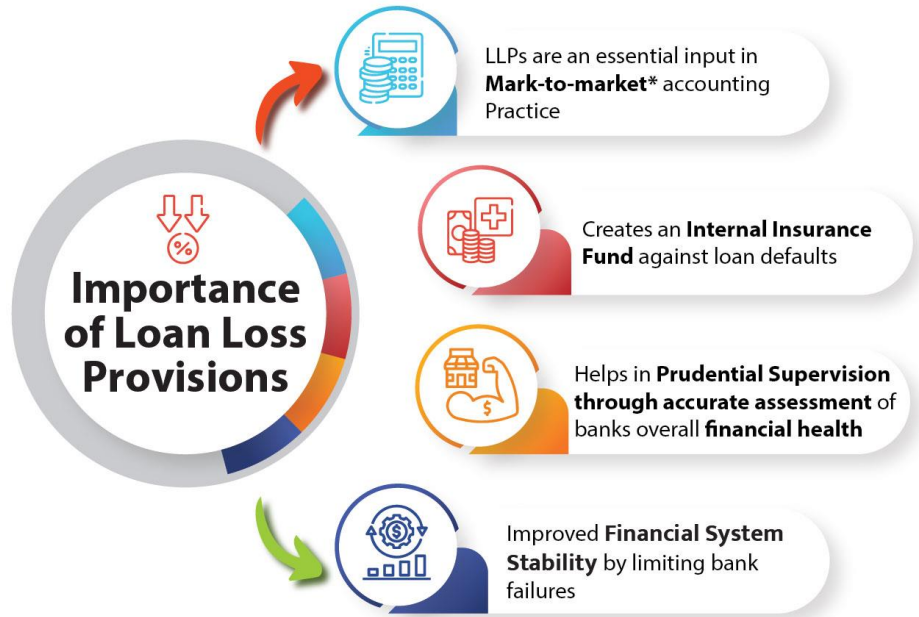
Importance of Loan Loss Provisions

LLPs are an essential input in **Mark-to-market*** accounting Practice

Creates an **Internal Insurance Fund** against loan defaults

Helps in **Prudential Supervision through accurate assessment** of banks overall **financial health**

Improved **Financial System Stability** by limiting bank failures